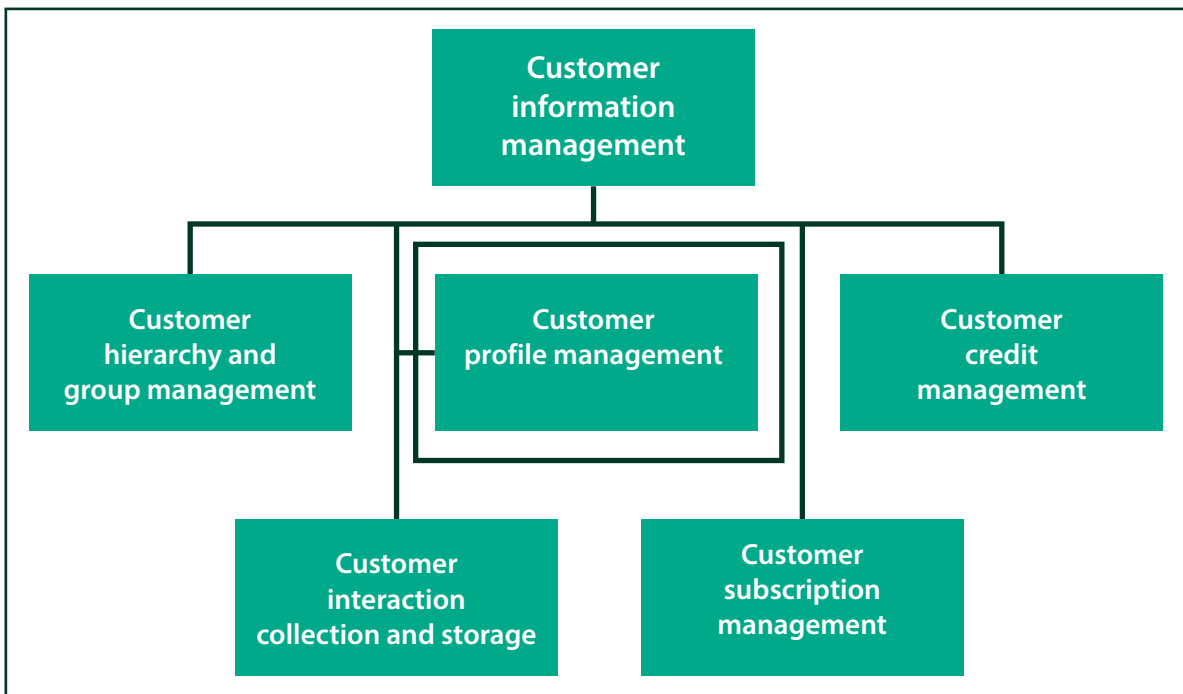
Customer information management

Customer hierarchy and group management

Customer profile management

Customer credit management

Customer interaction collection and storage

Customer subscription management